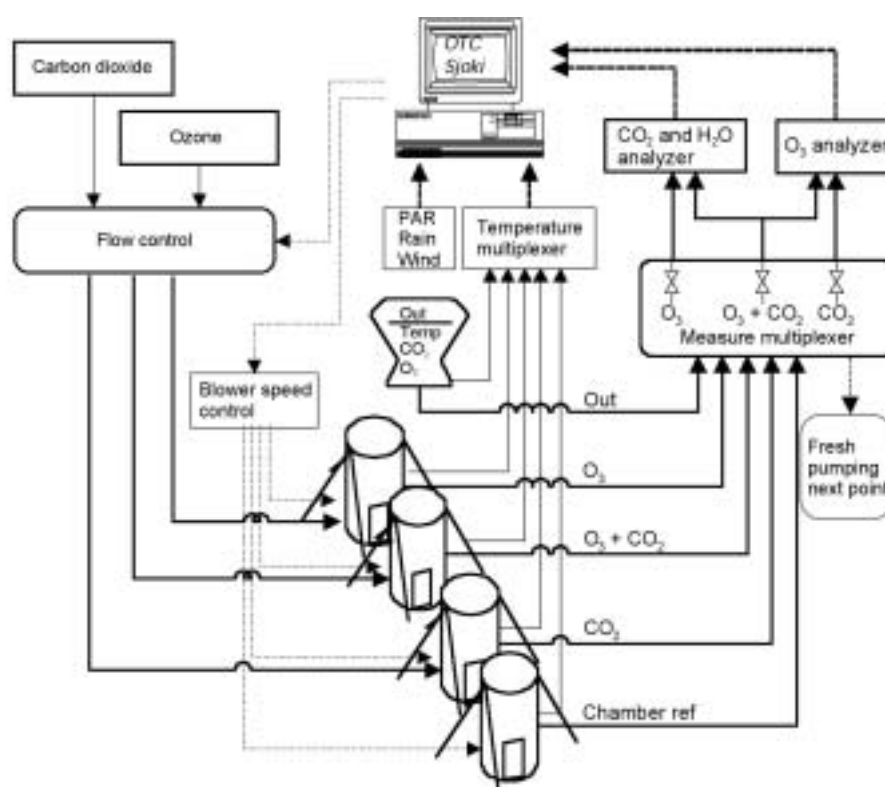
Carbon dioxide

Ozone

Flow control

OTC Sjoki

$CO_2$ and $H_2O$ analyzer

$O_3$ analyzer

PAR Rain Wind

Temperature multiplexer

$O_3$ $O_3 + CO_2$ $CO_2$
Measure multiplexer

Out
Temp
$CO_2$
$O_3$

Blower speed control

Out

$O_3$

$O_3 + CO_2$

$CO_2$

Chamber ref

Fresh pumping next point